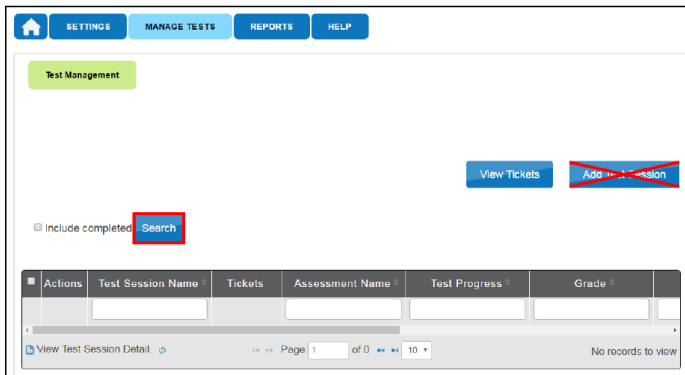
SETTINGS MANAGE TESTS REPORTS HELP

Test Management

View Tickets

Add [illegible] Session

Include completed

Search

| Actions | Test Session Name | Tickets | Assessment Name | Test Progress | Grade |
|---|---|---|---|---|---|
| | | | | | |

View Test Session Detail

Page 1 of 0 10

No records to view